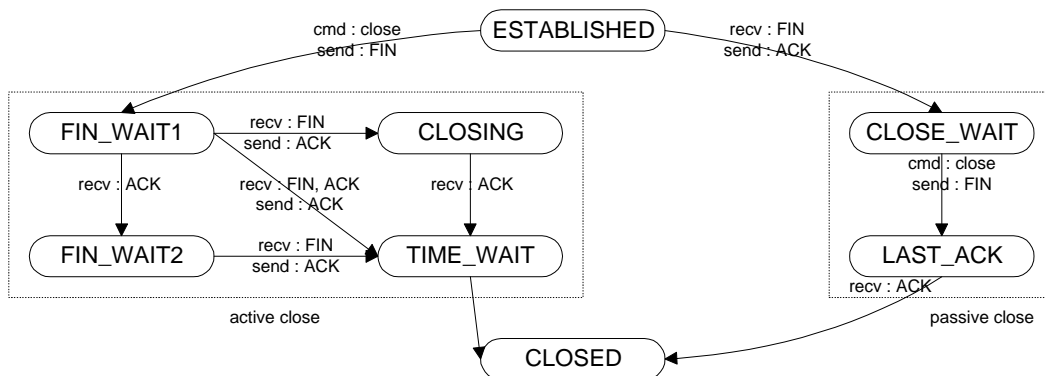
ESTABLISHED

cmd : close
send : FIN

recv : FIN
send : ACK

FIN_WAIT1

recv : FIN
send : ACK

CLOSING

recv : ACK

recv : FIN, ACK
send : ACK

recv : ACK

FIN_WAIT2

recv : FIN
send : ACK

TIME_WAIT

active close

CLOSE_WAIT

cmd : close
send : FIN

LAST_ACK

recv : ACK

passive close

CLOSED